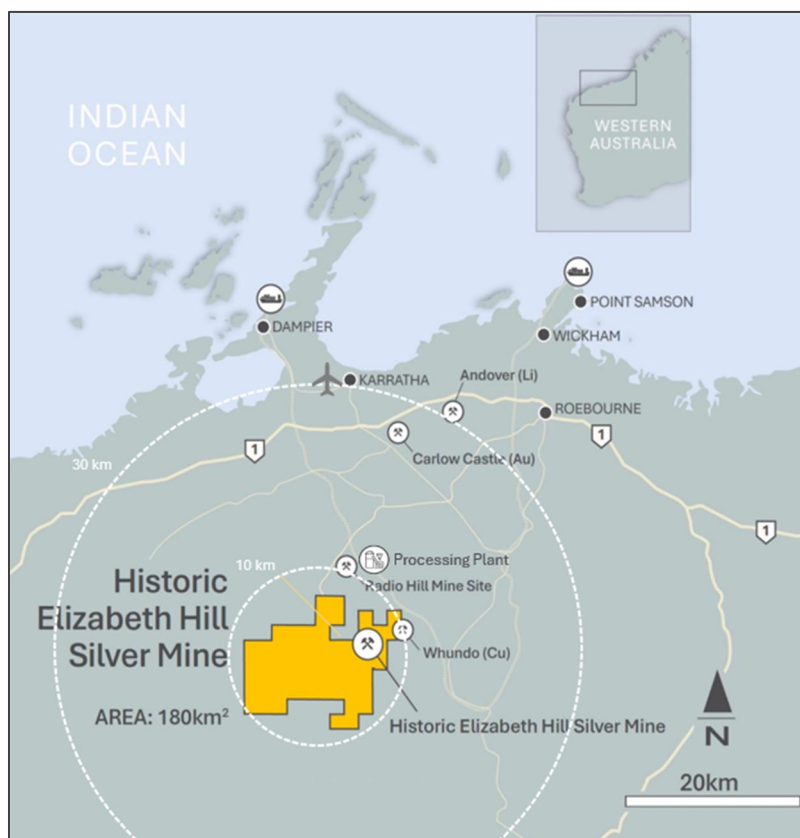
INDIAN OCEAN

WESTERN AUSTRALIA

POINT SAMSON

DAMPIER

WICKHAM

KARRATHA

Andover (Li)

ROEBOURNE

1

1

Carlow Castle (Au)

30 km

1

Processing Plant

10 km

Radio Hill Mine Site

Historic Elizabeth Hill Silver Mine

Whundo (Cu)

AREA: 180km$^2$

Historic Elizabeth Hill Silver Mine

N

20km